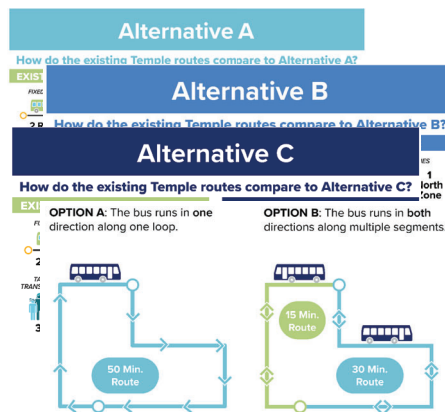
Alternative A

How do the existing Temple routes compare to Alternative A?

EXIST

FIXED

2 R

Alternative B

How do the existing Temple routes compare to Alternative B?

ES

1 North Zone

Alternative C

How do the existing Temple routes compare to Alternative C?

EXI

F

2

TA TRANS

3

OPTION A: The bus runs in one direction along one loop.

50 Min. Route

OPTION B: The bus runs in both directions along multiple segments.

15 Min. Route

30 Min. Route